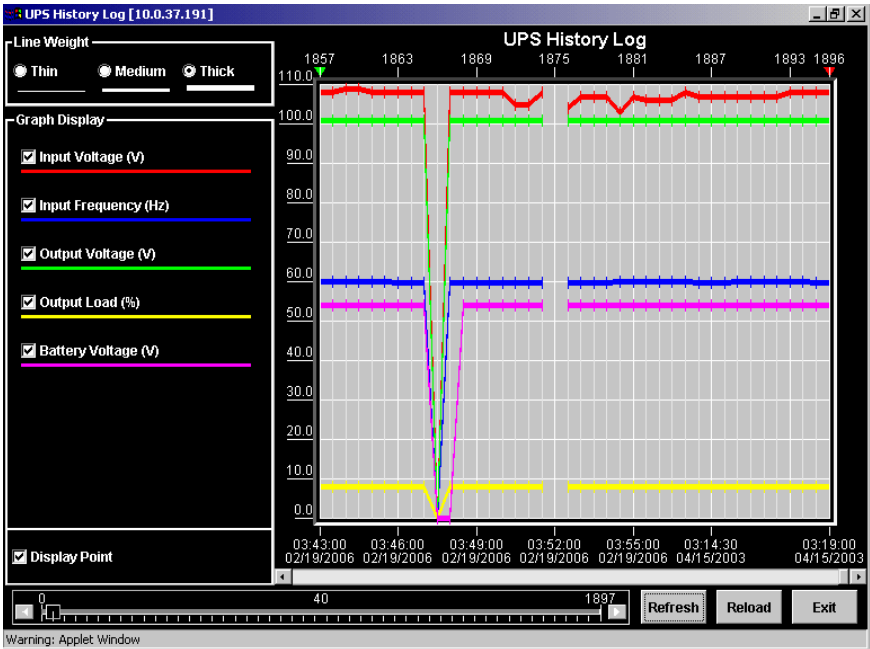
UPS History Log [10.0.37.191]

Line Weight
Thin
Medium
Thick

Graph Display
Input Voltage (V)
Input Frequency (Hz)
Output Voltage (V)
Output Load (%)
Battery Voltage (V)

Display Point

UPS History Log

1857 1863 1869 1875 1881 1887 1893 1896

110.0
100.0
90.0
80.0
70.0
60.0
50.0
40.0
30.0
20.0
10.0
0.0

03:43:00 02/19/2006
03:46:00 02/19/2006
03:49:00 02/19/2006
03:52:00 02/19/2006
03:55:00 02/19/2006
03:14:30 04/15/2003
03:19:00 04/15/2003

0
40
1897

Refresh
Reload
Exit

Warning: Applet Window